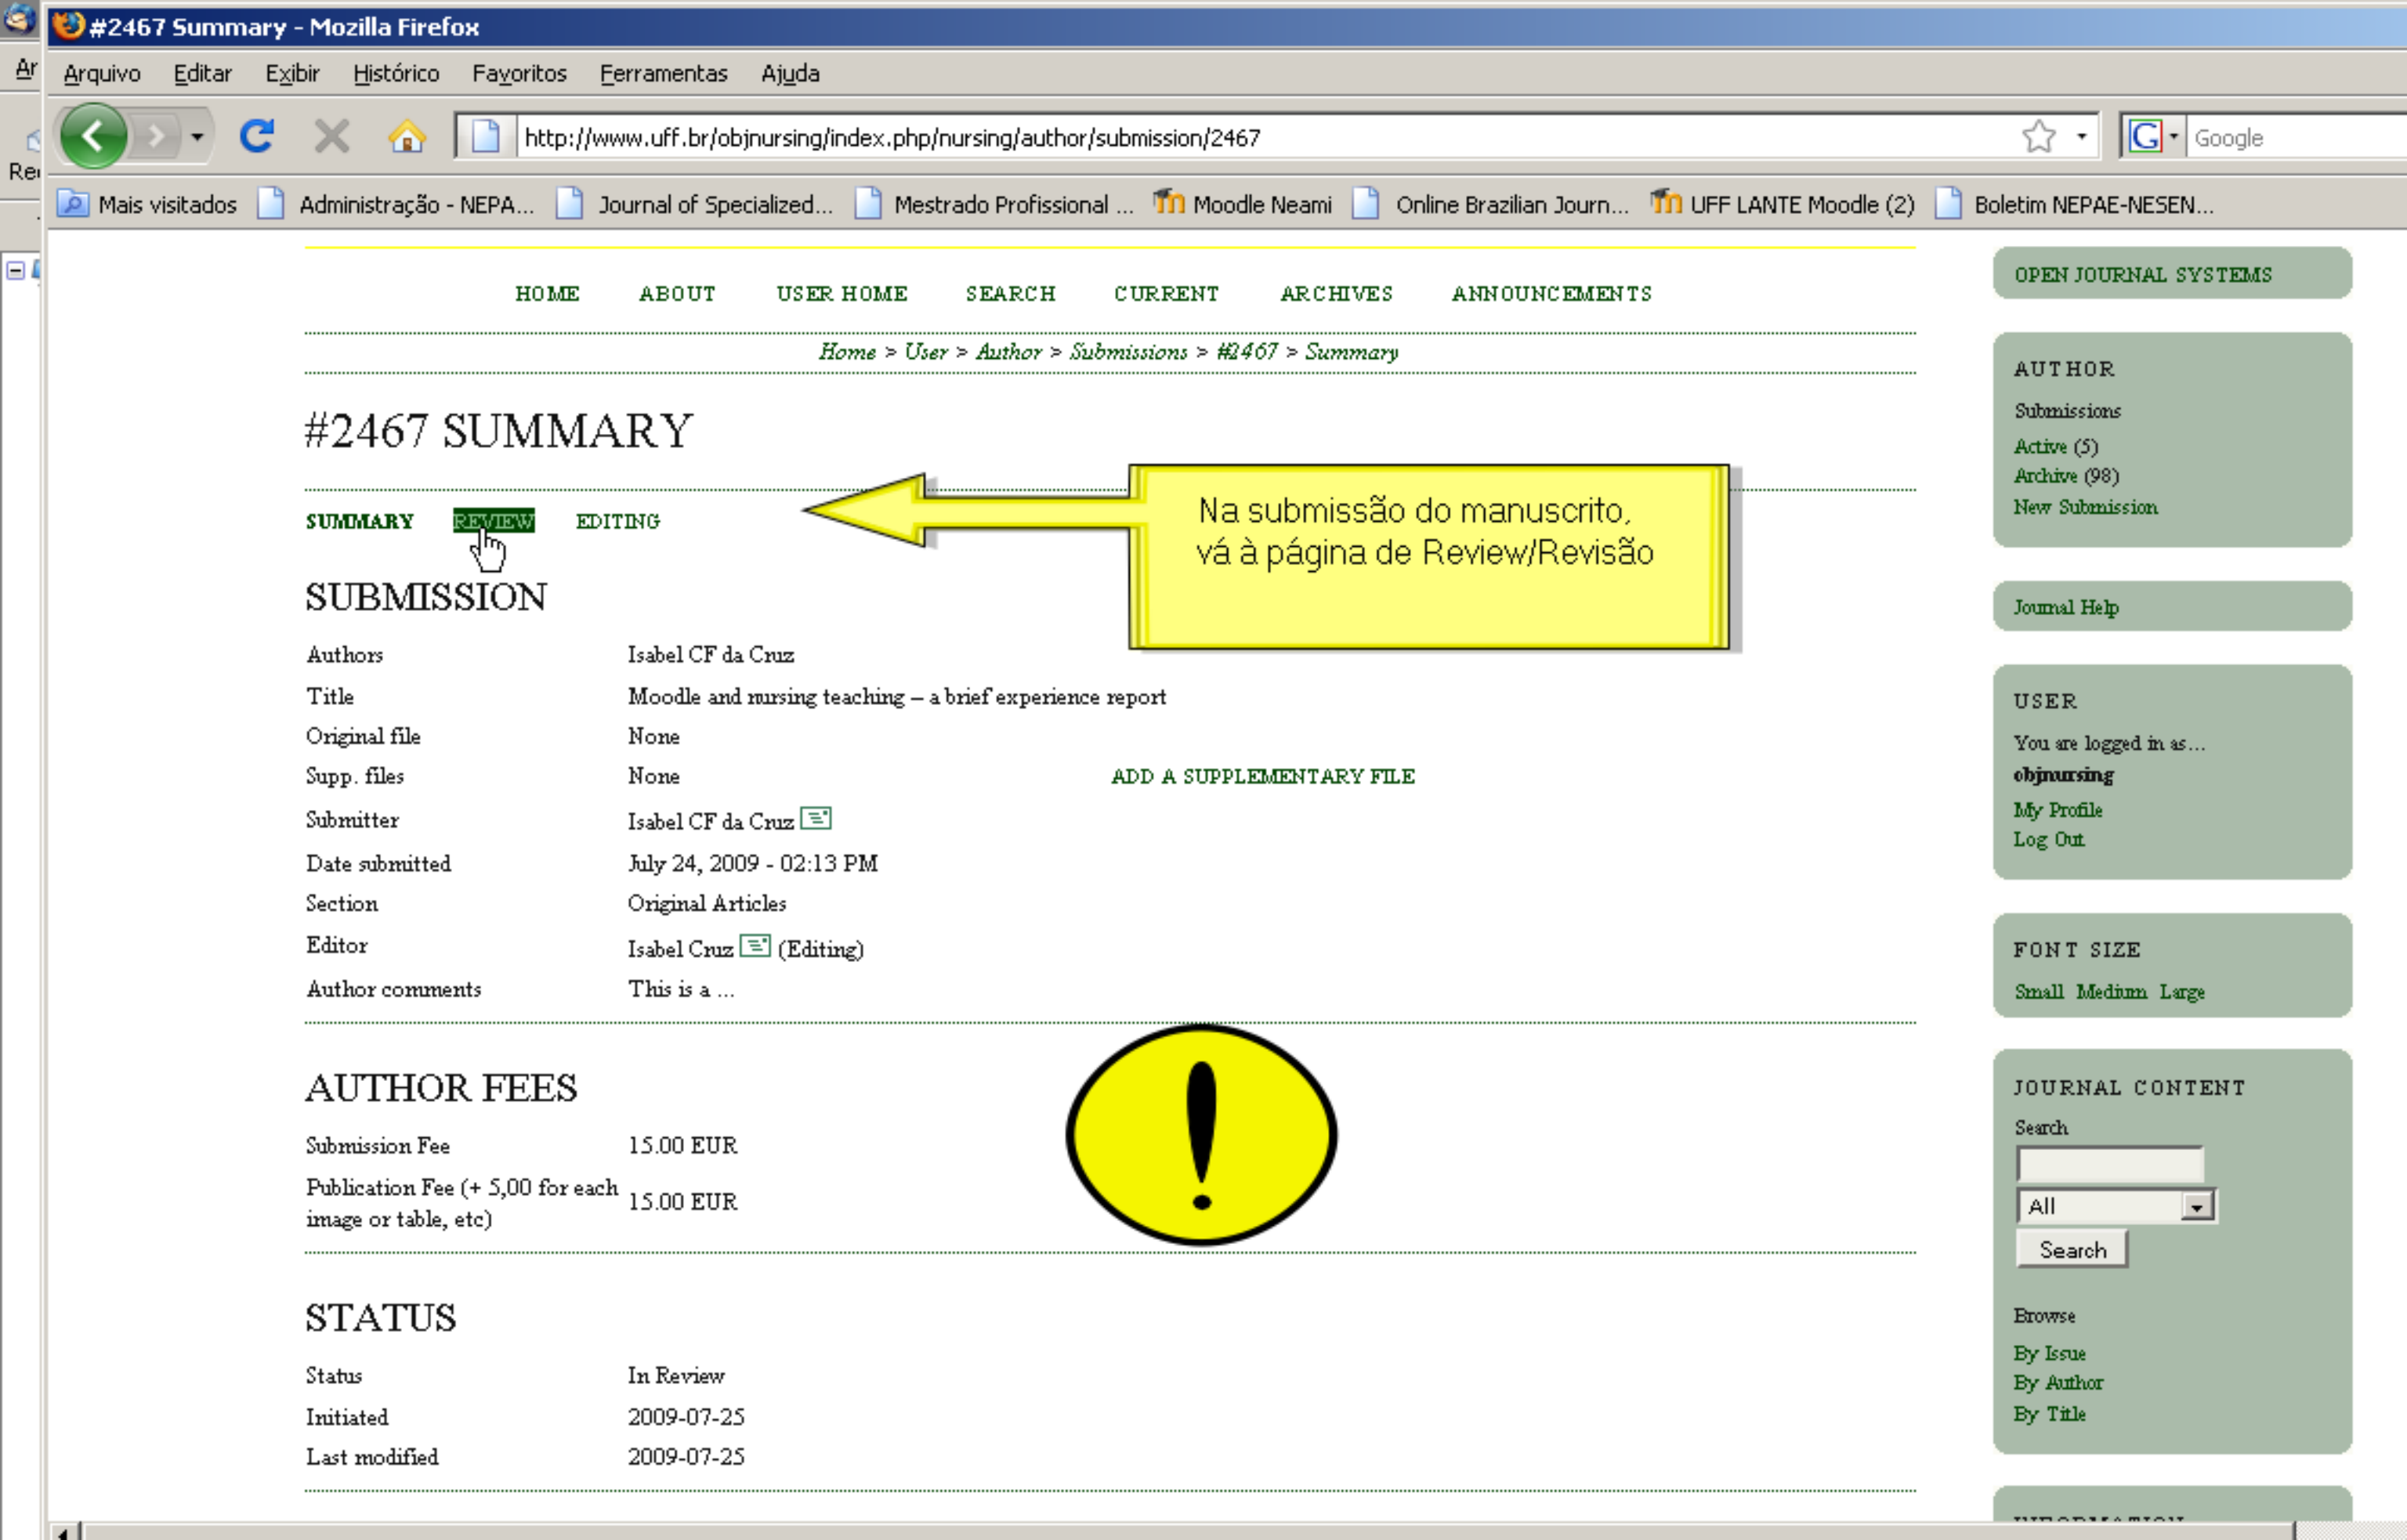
#2467 Summary - Mozilla Firefox

Arquivo Editar Exibir Histórico Favoritos Ferramentas Ajuda

http://www.uff.br/objnursing/index.php/nursing/author/submission/2467

Google

Mais visitados Administração - NEPA... Journal of Specialized... Mestrado Profissional ... Moodle Neami Online Brazilian Journ... UFF LANTE Moodle (2) Boletim NEPAE-NESEN...

HOME ABOUT USER HOME SEARCH CURRENT ARCHIVES ANNOUNCEMENTS

Home > User > Author > Submissions > #2467 > Summary

#2467 SUMMARY

SUMMARY REVIEW EDITING

Na submissão do manuscrito, vá à página de Review/Revisão

SUBMISSION

| | | |
|---|---|---|
| Authors | Isabel CF da Cruz | |
| Title | Moodle and nursing teaching – a brief experience report | |
| Original file | None | |
| Supp. files | None | ADD A SUPPLEMENTARY FILE |
| Submitter | Isabel CF da Cruz | |
| Date submitted | July 24, 2009 - 02:13 PM | |
| Section | Original Articles | |
| Editor | Isabel Cruz (Editing) | |
| Author comments | This is a ... | |

AUTHOR FEES

| | |
|---|---|
| Submission Fee | 15.00 EUR |
| Publication Fee (+ 5,00 for each image or table, etc) | 15.00 EUR |

STATUS

| | |
|---|---|
| Status | In Review |
| Initiated | 2009-07-25 |
| Last modified | 2009-07-25 |

OPEN JOURNAL SYSTEMS

AUTHOR
Submissions
Active (5)
Archive (98)
New Submission

Journal Help

USER
You are logged in as...
objnursing
My Profile
Log Out

FONT SIZE
Small Medium Large

JOURNAL CONTENT
Search
All
Search
Browse
By Issue
By Author
By Title

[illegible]